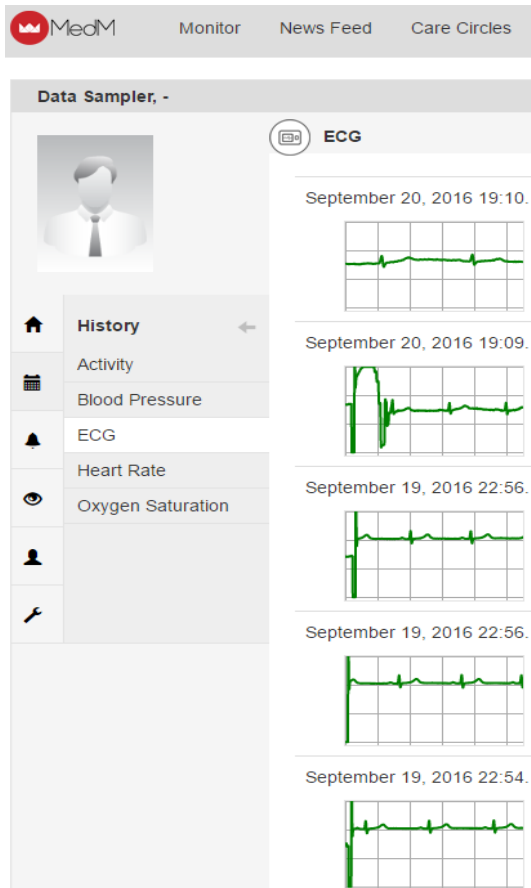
MedM

Monitor News Feed Care Circles

Data Sampler, -

ECG

History

Activity

Blood Pressure

ECG

Heart Rate

Oxygen Saturation

September 20, 2016 19:10.

September 20, 2016 19:09.

September 19, 2016 22:56.

September 19, 2016 22:56.

September 19, 2016 22:54.